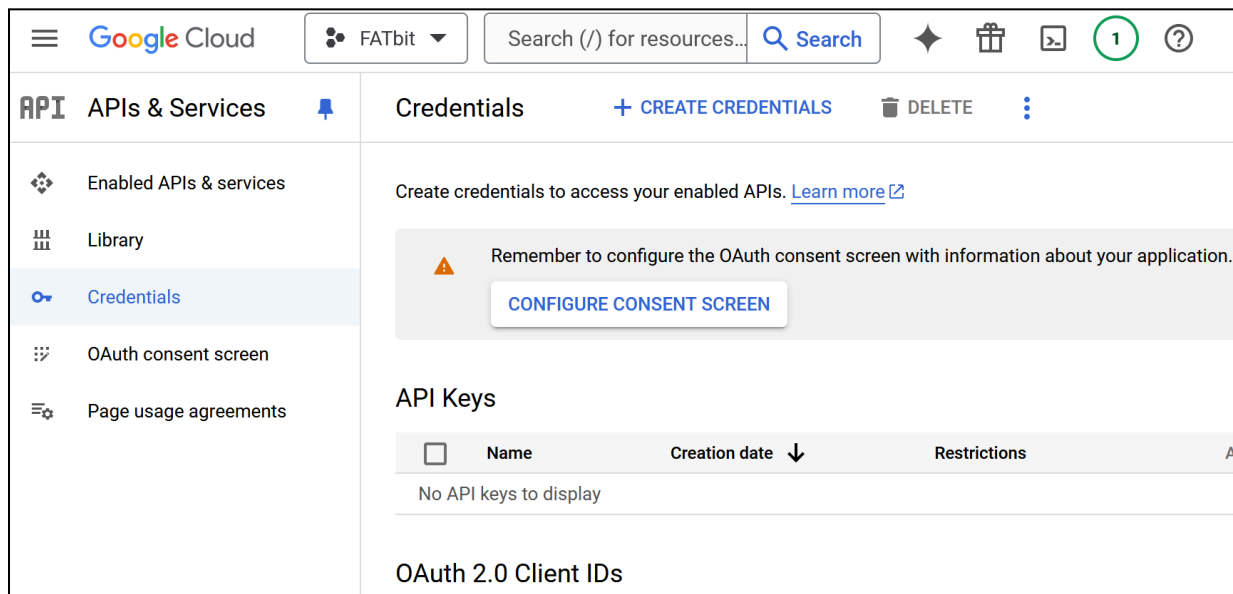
Google Cloud FATbit Search (/) for resources... Search 1 ?

API APIs & Services

Enabled APIs & services
Library
Credentials
OAuth consent screen
Page usage agreements

Credentials + CREATE CREDENTIALS DELETE

Create credentials to access your enabled APIs. Learn more

Remember to configure the OAuth consent screen with information about your application.

CONFIGURE CONSENT SCREEN

API Keys

| | Name | Creation date ↓ | Restrictions | A |
|---|---|---|---|---|
| No API keys to display | | | | |

OAuth 2.0 Client IDs